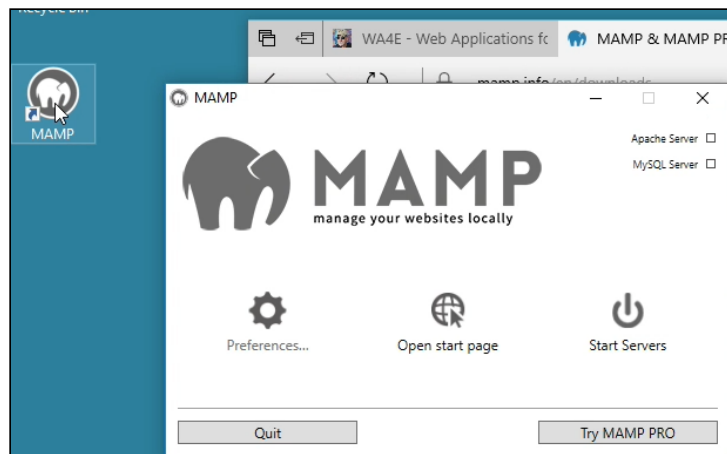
MAMP

WA4E - Web Applications fc

MAMP & MAMP PR

mamp.info/en/downloads

MAMP

Apache Server

MySQL Server

MAMP

manage your websites locally

Preferences...

Open start page

Start Servers

Quit

Try MAMP PRO